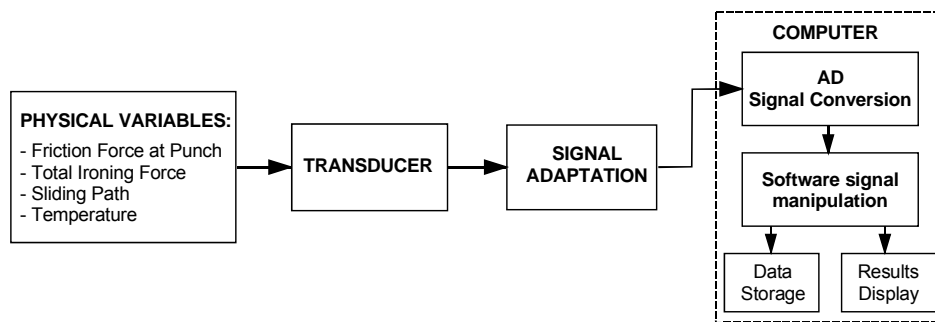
PHYSICAL VARIABLES:
- Friction Force at Punch
- Total Ironing Force
- Sliding Path
- Temperature

TRANSDUCER

SIGNAL ADAPTATION

COMPUTER

AD Signal Conversion

Software signal manipulation

Data Storage

Results Display